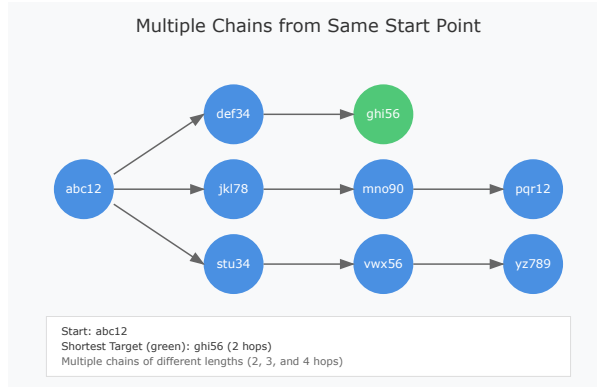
Multiple Chains from Same Start Point

def34
ghi56
abc12
jkl78
mno90
pqr12
stu34
vwx56
yz789

Start: abc12
Shortest Target (green): ghi56 (2 hops)
Multiple chains of different lengths (2, 3, and 4 hops)